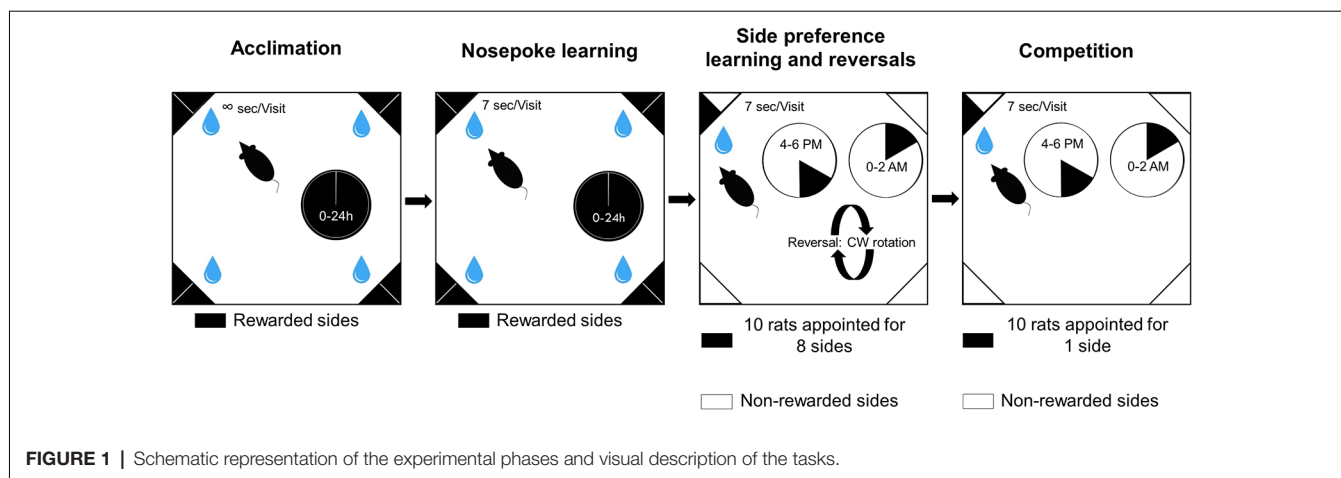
Acclimation

$\infty$ sec/Visit

0-24h

Rewarded sides

Nosepoke learning

7 sec/Visit

0-24h

Rewarded sides

Side preference learning and reversals

7 sec/Visit

4-6 PM

0-2 AM

Reversal: CW rotation

10 rats appointed for 8 sides

Non-rewarded sides

Competition

7 sec/Visit

4-6 PM

0-2 AM

10 rats appointed for 1 side

Non-rewarded sides

**FIGURE 1 |** Schematic representation of the experimental phases and visual description of the tasks.